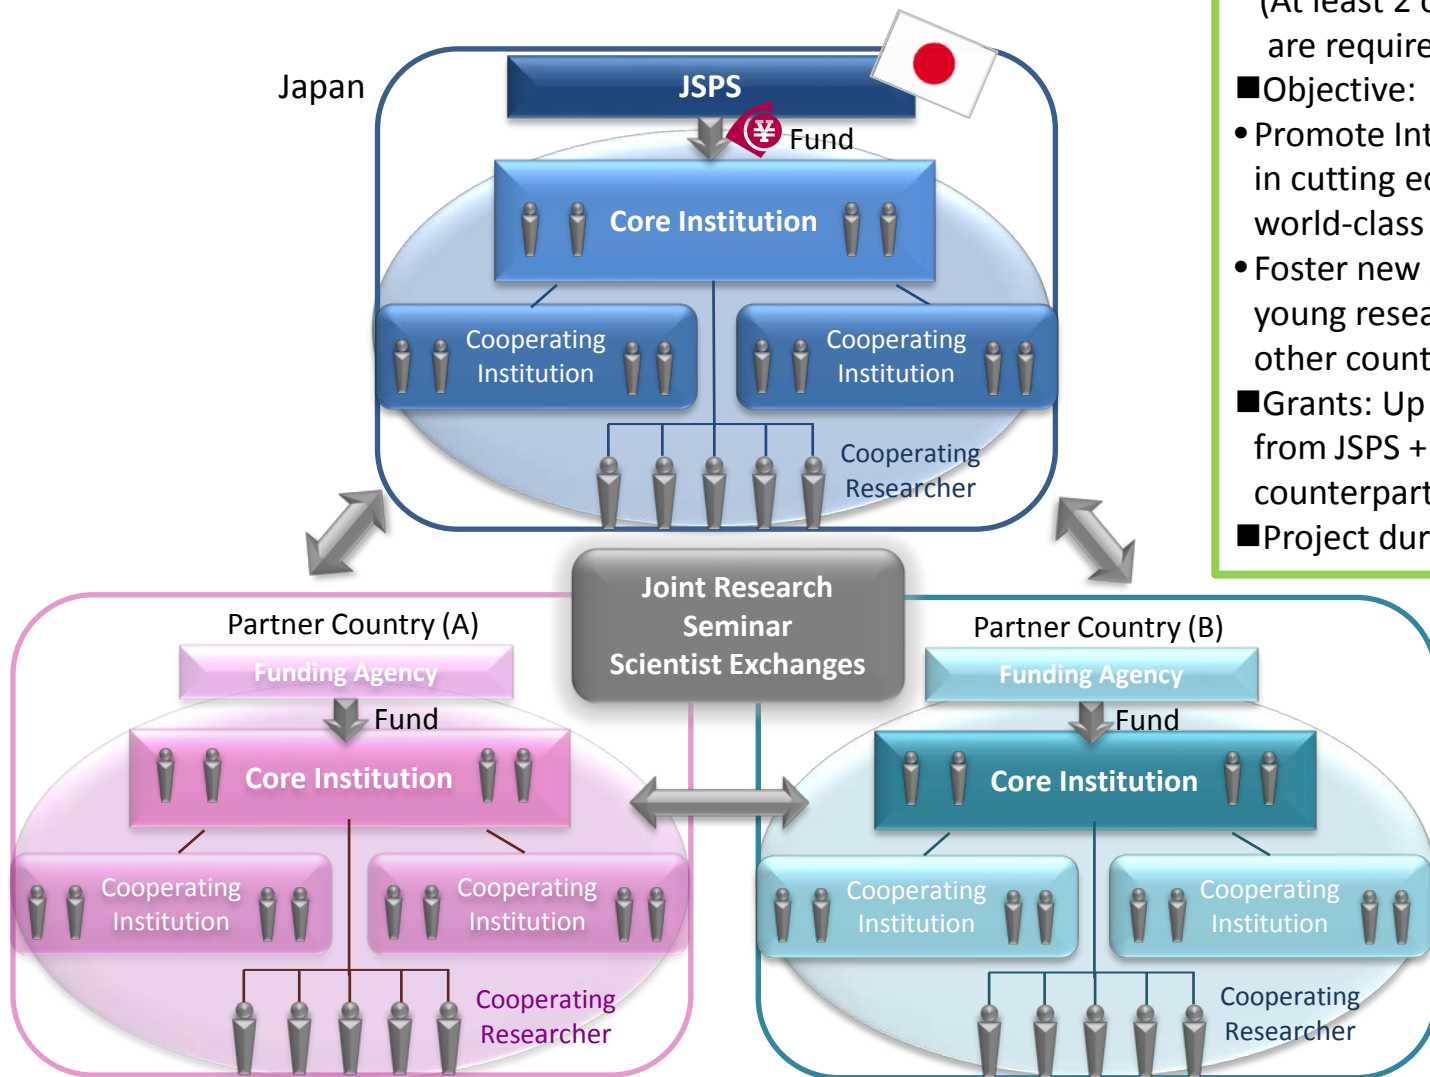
Japan

JSPS

¥ Fund

Core Institution

Cooperating Institution

Cooperating Institution

Cooperating Researcher

(At least 2 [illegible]
are require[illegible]
■Objective: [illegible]
• Promote Int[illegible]
in cutting e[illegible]
world-class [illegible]
• Foster new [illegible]
young resea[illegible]
other count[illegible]
■Grants: Up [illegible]
from JSPS + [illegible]
counterpart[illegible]
■Project dur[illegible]

Joint Research
Seminar
Scientist Exchanges

Partner Country (A)

Funding Agency

Fund

Core Institution

Cooperating Institution

Cooperating Institution

Cooperating Researcher

Partner Country (B)

Funding Agency

Fund

Core Institution

Cooperating Institution

Cooperating Institution

Cooperating Researcher